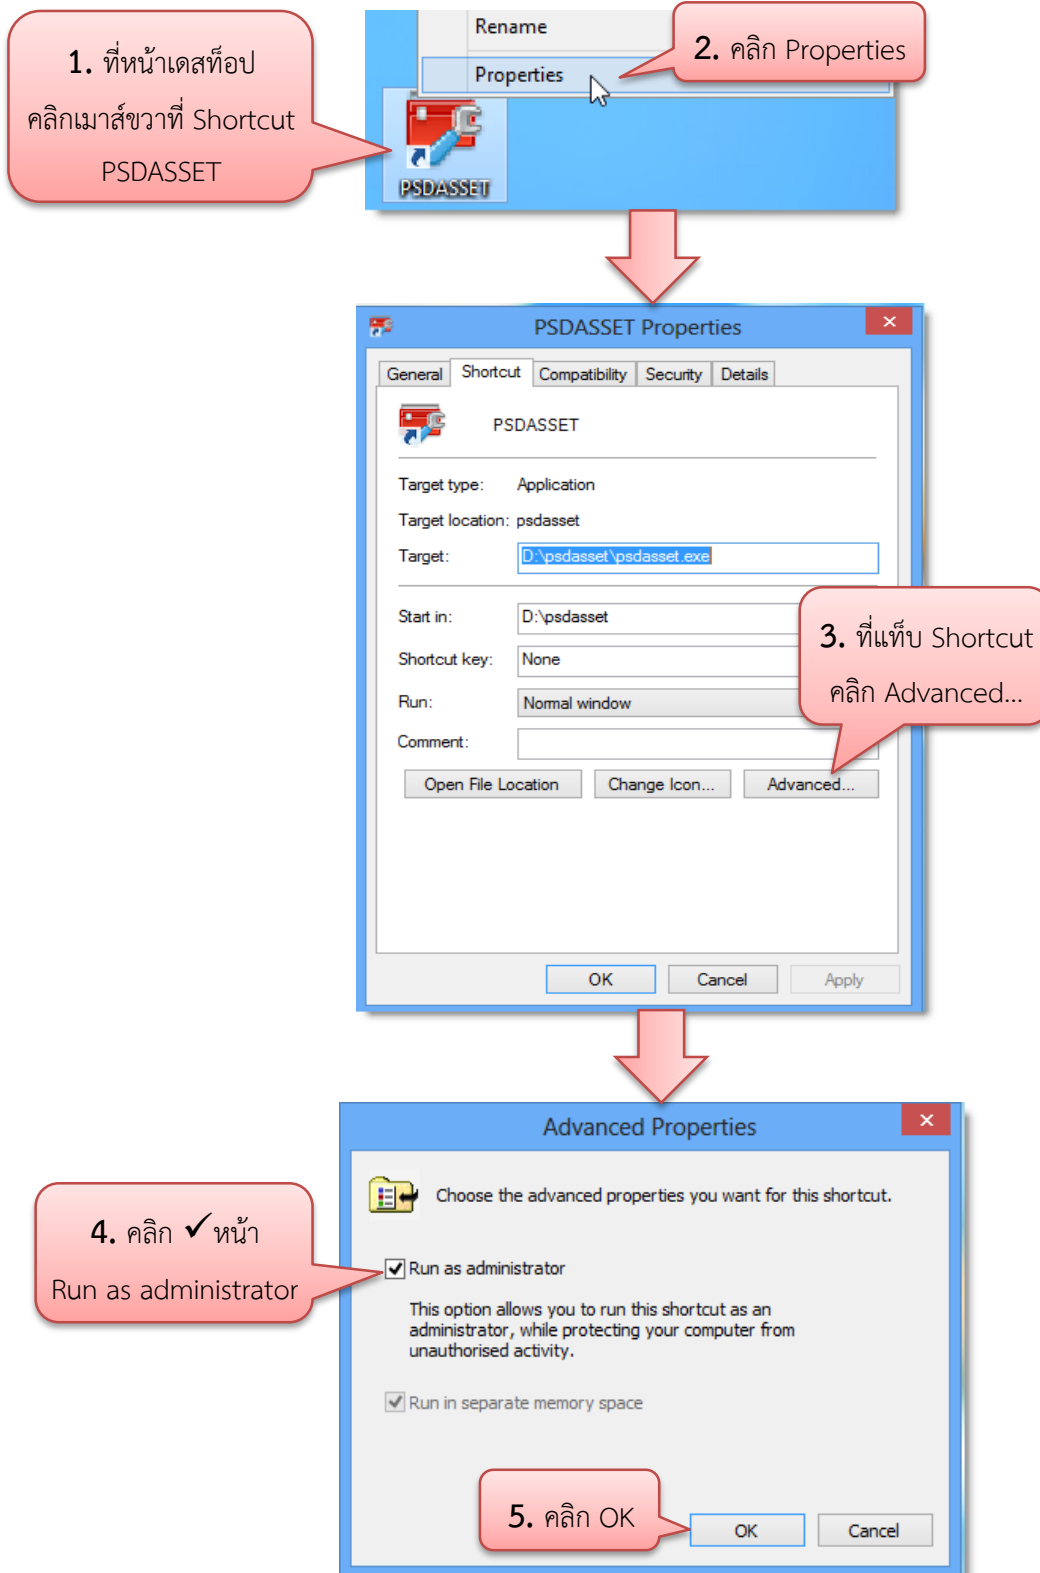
1. ที่หน้าเดสท็อป คลิกเมาส์ขวาที่ Shortcut PSDASSET

Rename

Properties

2. คลิก Properties

PSDASSET

PSDASSET Properties

General | Shortcut | Compatibility | Security | Details

PSDASSET

Target type: Application

Target location: psdasset

Target: D:\psdasset\psdasset.exe

Start in: D:\psdasset

Shortcut key: None

Run: Normal window

Comment:

Open File Location | Change Icon... | Advanced...

3. ที่แท็บ Shortcut คลิก Advanced...

OK | Cancel | Apply

Advanced Properties

Choose the advanced properties you want for this shortcut.

4. คลิก ✓ หน้า Run as administrator

Run as administrator

This option allows you to run this shortcut as an administrator, while protecting your computer from unauthorised activity.

Run in separate memory space

5. คลิก OK

OK | Cancel